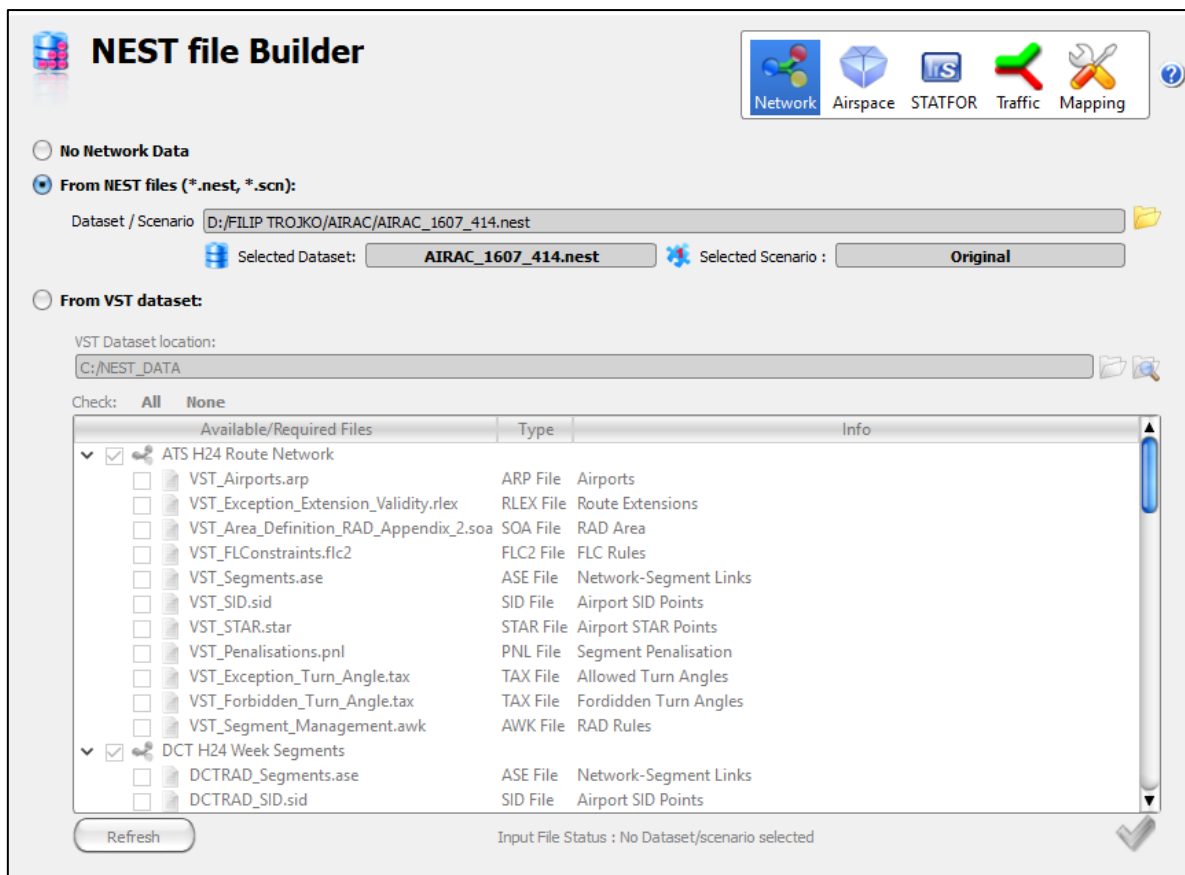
NEST file Builder

Network Airspace STATFOR Traffic Mapping

No Network Data

From NEST files (*.nest, *.scn):

Dataset / Scenario D:/FILIP TROJKO/AIRAC/AIRAC_1607_414.nest

Selected Dataset: AIRAC_1607_414.nest Selected Scenario : Original

From VST dataset:

VST Dataset location:
C:/NEST_DATA

Check: All None

| Available/Required Files | Type | Info |
|---|---|---|
| ATS H24 Route Network | | |
| VST_Airports.arp | ARP File | Airports |
| VST_Exception_Extension_Validity.rlex | RLEX File | Route Extensions |
| VST_Area_Definition_RAD_Appendix_2.soa | SOA File | RAD Area |
| VST_FLConstraints.flc2 | FLC2 File | FLC Rules |
| VST_Segments.ase | ASE File | Network-Segment Links |
| VST_SID.sid | SID File | Airport SID Points |
| VST_STAR.star | STAR File | Airport STAR Points |
| VST_Penalisations.pnl | PNL File | Segment Penalisation |
| VST_Exception_Turn_Angle.tax | TAX File | Allowed Turn Angles |
| VST_Forbidden_Turn_Angle.tax | TAX File | Fordidden Turn Angles |
| VST_Segment_Management.awk | AWK File | RAD Rules |
| DCT H24 Week Segments | | |
| DCTRAD_Segments.ase | ASE File | Network-Segment Links |
| DCTRAD_SID.sid | SID File | Airport SID Points |

Refresh

Input File Status : No Dataset/scenario selected